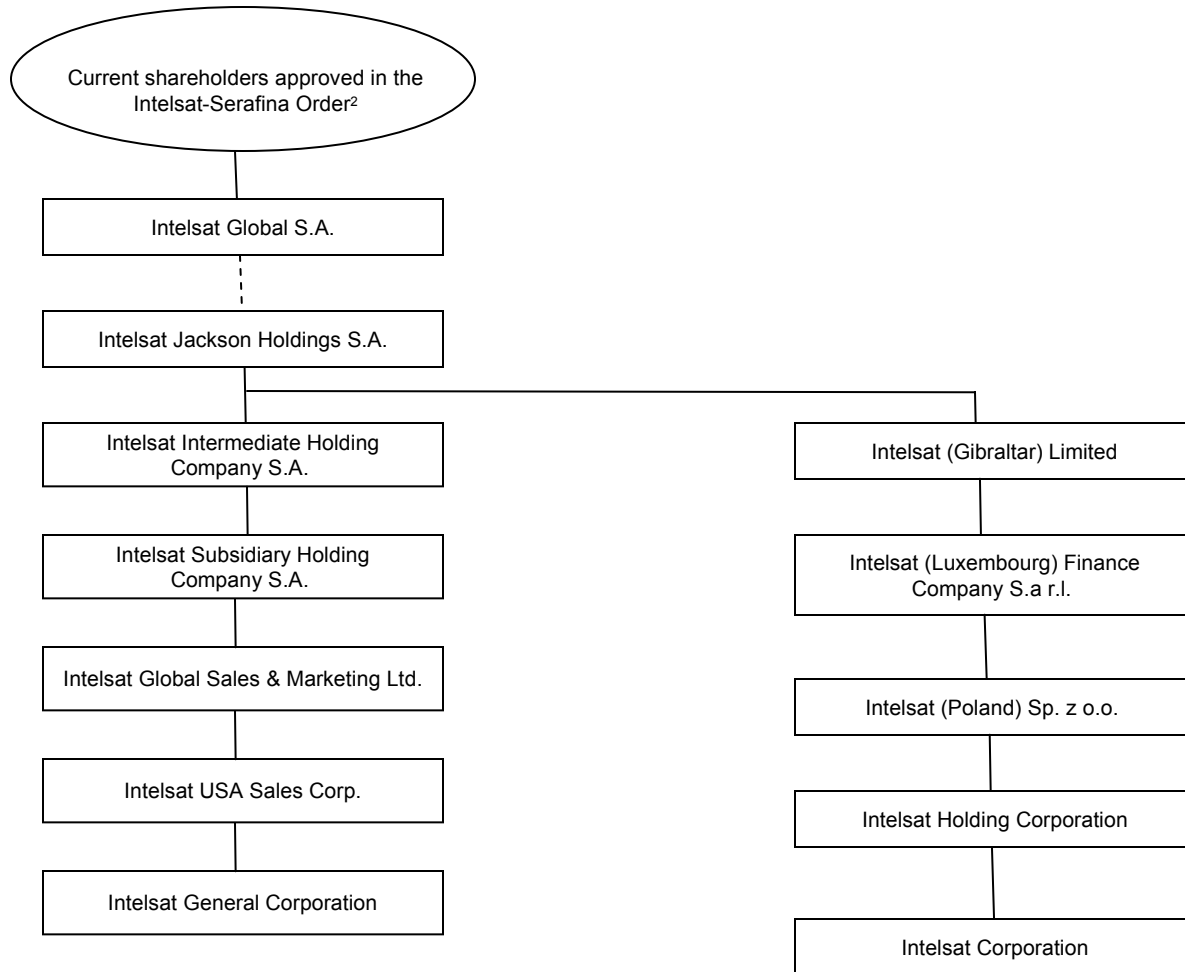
Current shareholders approved in the Intelsat-Serafina Order$^{2}$

Intelsat Global S.A.

Intelsat Jackson Holdings S.A.

Intelsat Intermediate Holding Company S.A.

Intelsat Subsidiary Holding Company S.A.

Intelsat Global Sales & Marketing Ltd.

Intelsat USA Sales Corp.

Intelsat General Corporation

Intelsat (Gibraltar) Limited

Intelsat (Luxembourg) Finance Company S.a r.l.

Intelsat (Poland) Sp. z o.o.

Intelsat Holding Corporation

Intelsat Corporation